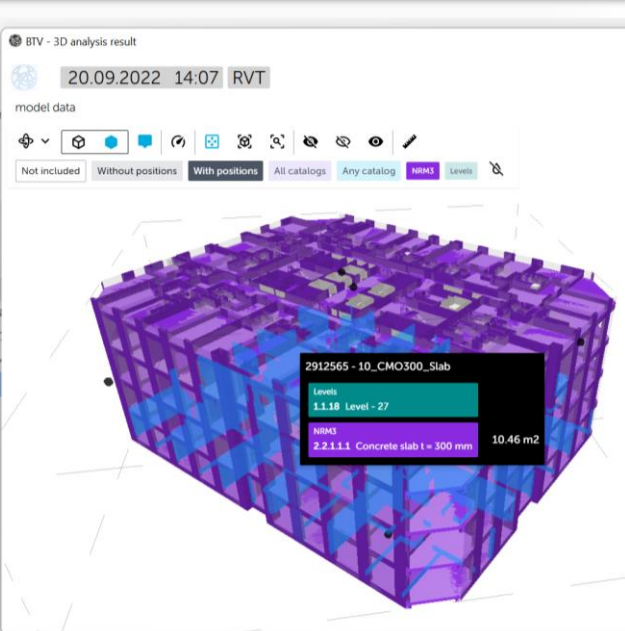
BTV - 3D analysis result

20.09.2022 14:07 RVT

model data

Not included
Without positions
With positions
All catalogs
Any catalog
NRM3
Levels

2912565 - 10_CMO300_Slab

Levels
1.1.18 Level - 27

NRM3
2.2.1.1.1 Concrete slab t = 300 mm

10.46 m2